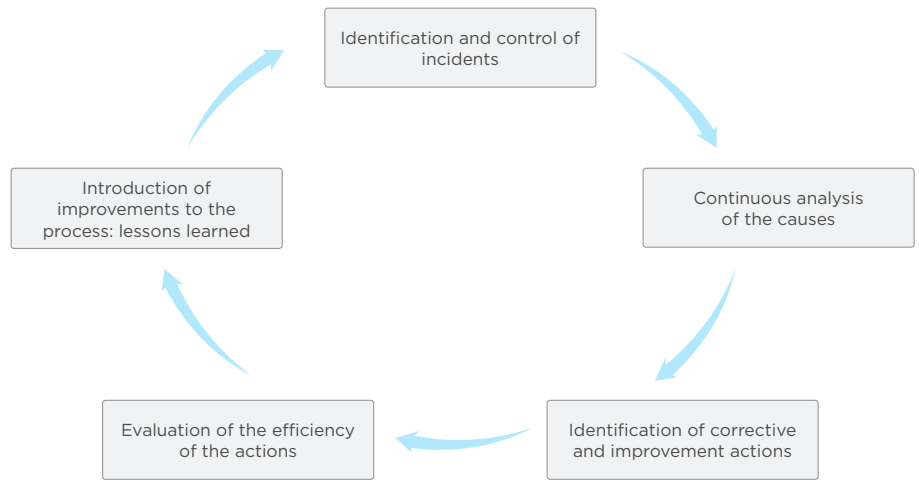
Identification and control of incidents

Continuous analysis of the causes

Identification of corrective and improvement actions

Evaluation of the efficiency of the actions

Introduction of improvements to the process: lessons learned